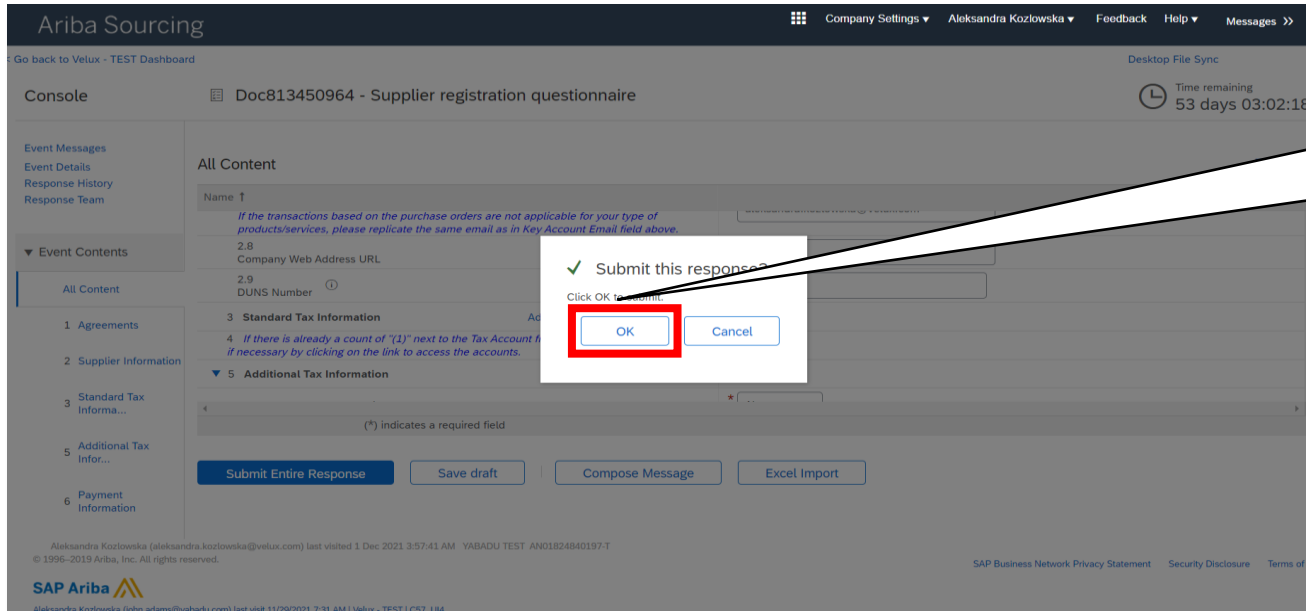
Ariba Sourcing

Company Settings ▾ Aleksandra Kozlowska ▾ Feedback Help ▾ Messages >>

< Go back to Velux - TEST Dashboard

Desktop File Sync

Console

Doc813450964 - Supplier registration questionnaire

Time remaining
53 days 03:02:1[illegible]

Event Messages
Event Details
Response History
Response Team

▼ Event Contents

All Content

1 Agreements

2 Supplier Information

3 Standard Tax Informa...

5 Additional Tax Infor...

6 Payment Information

All Content

Name ↑

If the transactions based on the purchase orders are not applicable for your type of products/services, please replicate the same email as in Key Account Email field above.

2.8
Company Web Address URL

2.9
DUNS Number

3 Standard Tax Information

4 If there is already a count of "(1)" next to the Tax Account f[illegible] if necessary by clicking on the link to access the accounts.

▼ 5 Additional Tax Information

(*) indicates a required field

✓ Submit this response?

Click OK to submit.

OK Cancel

Submit Entire Response Save draft Compose Message Excel Import

Aleksandra Kozlowska (aleksandra.kozlowska@velux.com) last visited 1 Dec 2021 3:57:41 AM YABADU TEST AN01824840197-T
© 1996–2019 Ariba, Inc. All rights reserved.

SAP Ariba

SAP Business Network Privacy Statement Security Disclosure Terms of

Aleksandra Kozlowska (john.adams@yabadu.com) last visit 11/29/2021 7:31 AM | Velux - TEST | C57_UI4